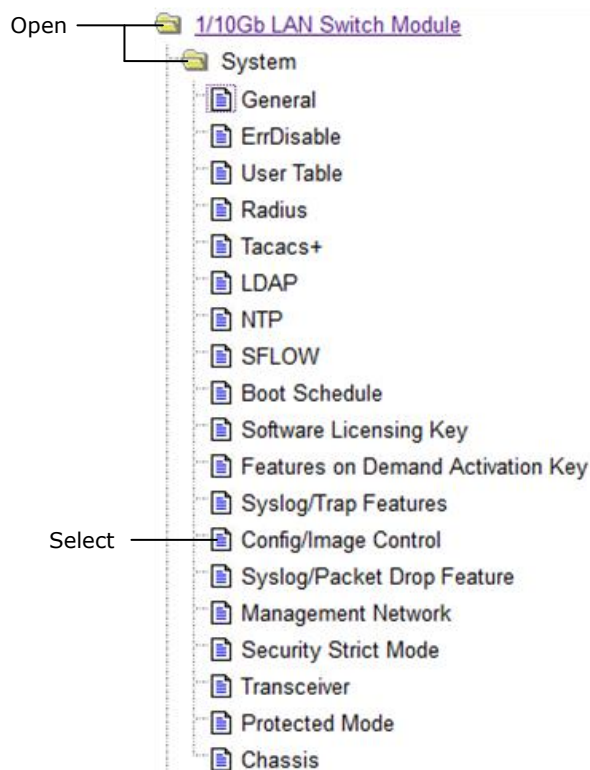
Open
1/10Gb LAN Switch Module
System
General
ErrDisable
User Table
Radius
Tacacs+
LDAP
NTP
SFLOW
Boot Schedule
Software Licensing Key
Features on Demand Activation Key
Syslog/Trap Features
Select
Config/Image Control
Syslog/Packet Drop Feature
Management Network
Security Strict Mode
Transceiver
Protected Mode
Chassis